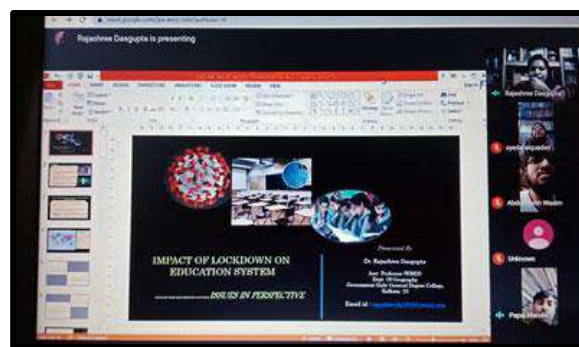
Rajashree Dasgupta is presenting

IMPACT OF LOCKDOWN ON EDUCATION SYSTEM

ISSUES IN PERSPECTIVE

Presented By

Dr. Rajashree Dasgupta

Asst. Professor (WBES)

Dept. Of Geography

Government Girls' General Degree College,

Kolkata- 23

Email id : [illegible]

Rajashree Dasgupta

syeda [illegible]

Abd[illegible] Wasim

Unknown

Papia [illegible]